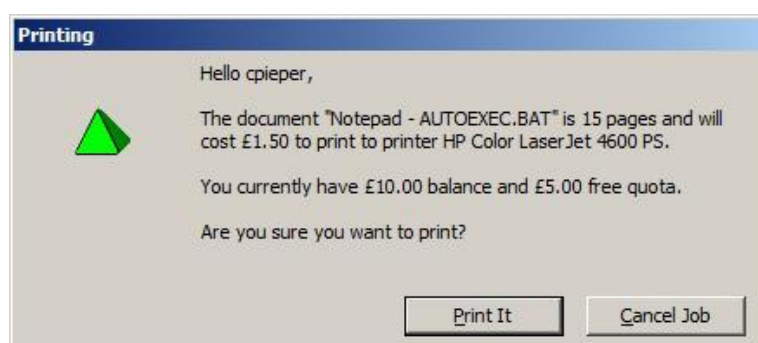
Printing

Hello cpieper,

The document "Notepad - AUTOEXEC.BAT" is 15 pages and will cost £1.50 to print to printer HP Color LaserJet 4600 PS.

You currently have £10.00 balance and £5.00 free quota.

Are you sure you want to print?

Print It

Cancel Job